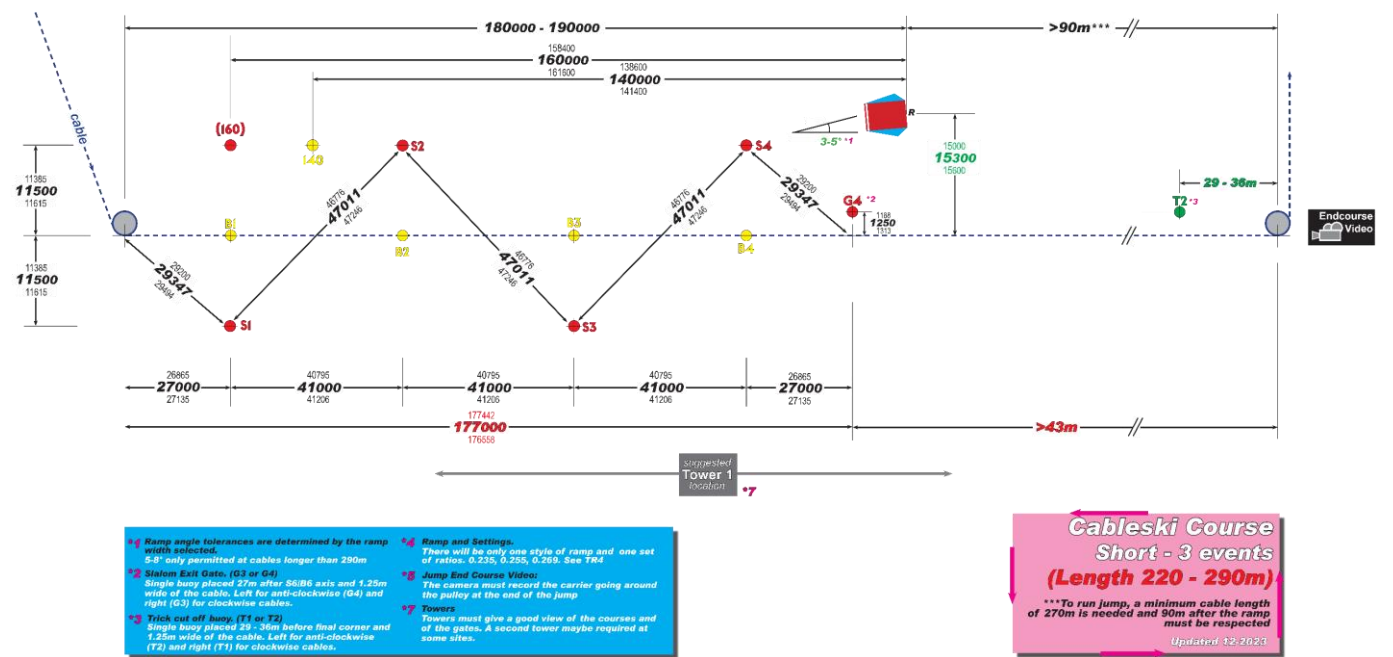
180000 - 190000

>90m***

158400
160000
161600

138600
140000
141400

cable

(160)

140

S2

S4

R

3-5° *1

15000
15300
15600

G4 *2

T2 *3

29 - 36m

11385
11500
11615

B1

B3

46776
47011
47246

29200
29347
29494

1188
1250
1313

Endcourse Video

11385
11500
11615

29200
29347
29494

B2

46776
47011
47246

B4

S1

S3

26865
27000
27135

40795
41000
41206

40795
41000
41206

40795
41000
41206

26865
27000
27135

177442
177000
176558

>43m

suggested
Tower 1
location

*7

*1 Ramp angle tolerances are determined by the ramp width selected.
5-8° only permitted at cables longer than 290m

*2 Slalom Exit Gate. (G3 or G4)
Single buoy placed 27m after S6B6 axis and 1.25m wide of the cable. Left for anti-clockwise (G4) and right (G3) for clockwise cables.

*3 Trick cut off buoy. (T1 or T2)
Single buoy placed 29 - 36m before final corner and 1.25m wide of the cable. Left for anti-clockwise (T2) and right (T1) for clockwise cables.

*4 Ramp and Settings.
There will be only one style of ramp and one set of ratios. 0.235, 0.255, 0.269. See TR4

*5 Jump End Course Video:
The camera must record the carrier going around the pulley at the end of the jump

*7 Towers
Towers must give a good view of the courses and of the gates. A second tower maybe required at some sites.

Cableski Course
Short - 3 events
(Length 220 - 290m)

***To run jump, a minimum cable length of 270m is needed and 90m after the ramp must be respected

Updated 12-2023